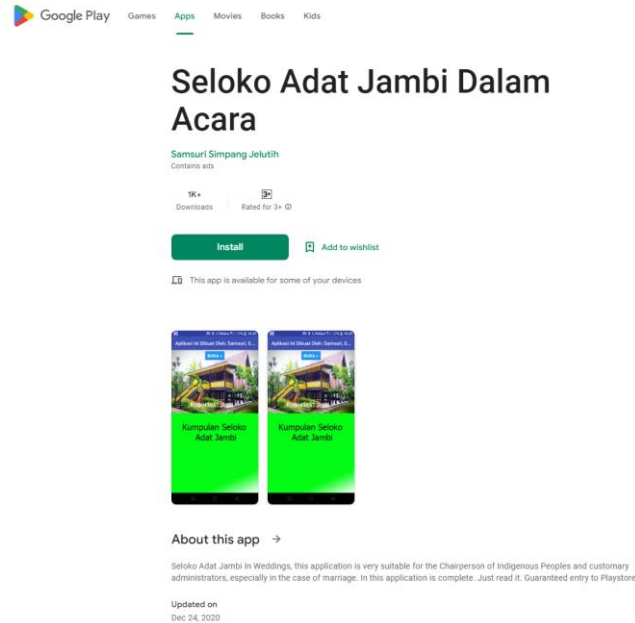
Google Play Games Apps Movies Books Kids

Seloko Adat Jambi Dalam Acara

Samsuri Simpang Jelutih
Contains ads

1K+
Downloads

3+
Rated for 3+

Install

Add to wishlist

This app is available for some of your devices

Aplikasi ini Dibuat Oleh: Samsuri, S...
BUKA
Kumpulan Seloko Adat Jambi

Aplikasi ini Dibuat Oleh: Samsuri, S...
BUKA
Kumpulan Seloko Adat Jambi

About this app →

Seloko Adat Jambi In Weddings, this application is very suitable for the Chairperson of Indigenous Peoples and customary administrators, especially in the case of marriage. In this application is complete. Just read it. Guaranteed entry to Playstore

Updated on
Dec 24, 2020